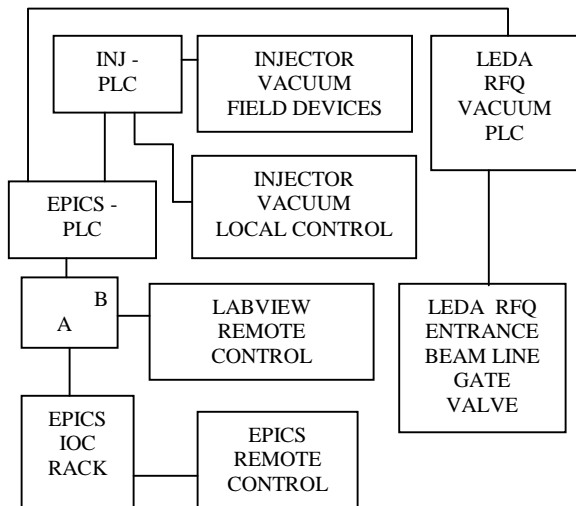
INJ - PLC

INJECTOR VACUUM FIELD DEVICES

LEDA RFQ VACUUM PLC

INJECTOR VACUUM LOCAL CONTROL

EPICS - PLC

B
A

LABVIEW REMOTE CONTROL

LEDA RFQ ENTRANCE BEAM LINE GATE VALVE

EPICS IOC RACK

EPICS REMOTE CONTROL